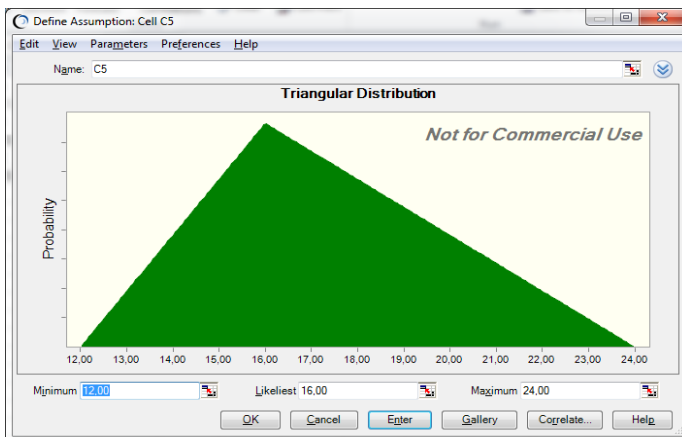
Define Assumption: Cell C5

Edit View Parameters Preferences Help

Name: C5

Triangular Distribution

Not for Commercial Use

Probability

12,00 13,00 14,00 15,00 16,00 17,00 18,00 19,00 20,00 21,00 22,00 23,00 24,00

Minimum 12,00 Likeliest 16,00 Maximum 24,00

OK Cancel Enter Gallery Correlate... Help